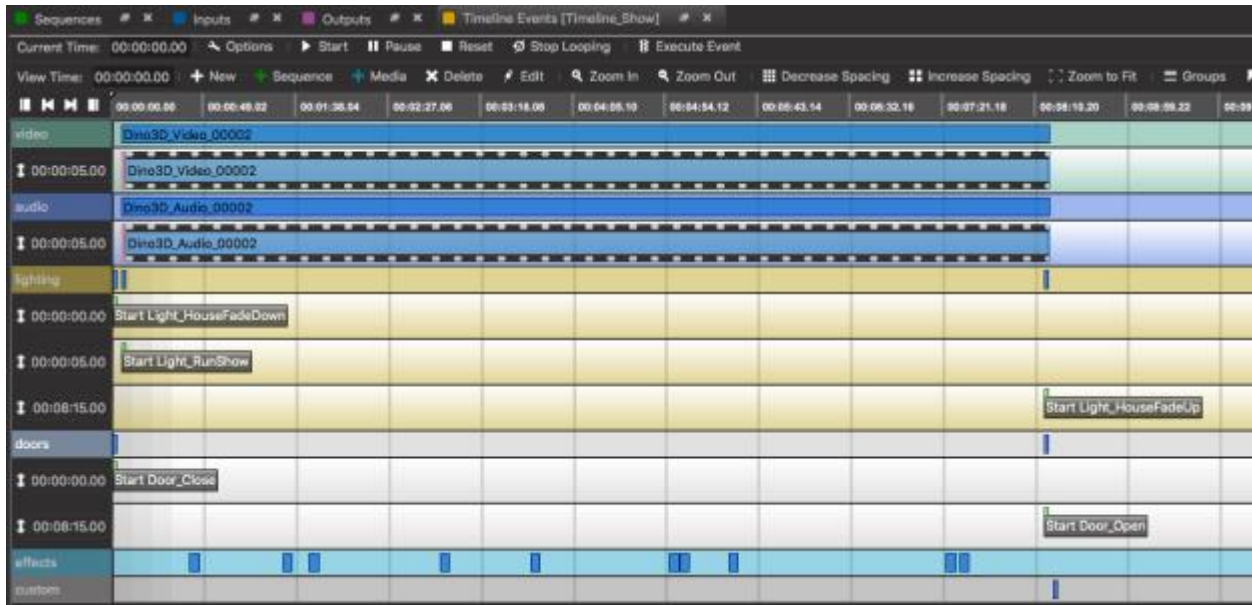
Sequences Inputs Outputs Timeline Events [Timeline_Show]

Current Time: 00:00:00.00 Options Start Pause Reset Stop Looping Execute Event

View Time: 00:00:00.00 + New Sequence Media Delete Edit Zoom In Zoom Out Decrease Spacing Increase Spacing Zoom to Fit Groups

00:00:00.00 00:00:49.02 00:01:38.04 00:02:27.06 00:03:16.08 00:04:05.10 00:04:54.12 00:05:43.14 00:06:32.16 00:07:21.18 00:08:10.20 00:08:59.22

video
Dino3D_Video_00002
00:00:05.00 Dino3D_Video_00002
audio
Dino3D_Audio_00002
00:00:05.00 Dino3D_Audio_00002
lighting
00:00:00.00 Start Light_HouseFadeDown
00:00:05.00 Start Light_RunShow
00:08:15.00 Start Light_HouseFadeUp
doors
00:00:00.00 Start Door_Close
00:08:15.00 Start Door_Open
effects
custom